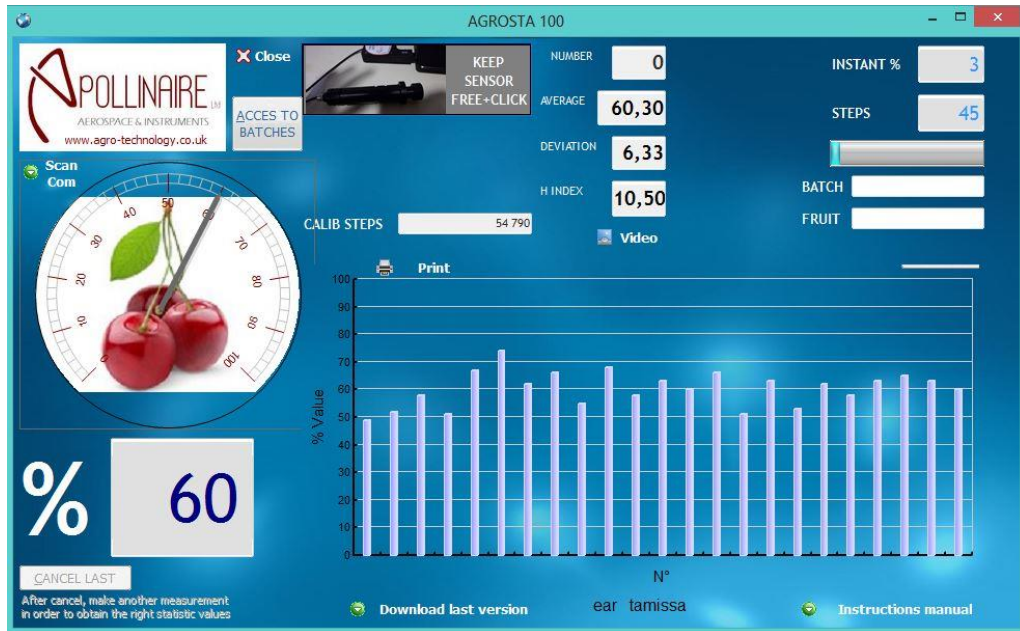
AGROSTA 100

POLLINAIRE
AEROSPACE & INSTRUMENTS
www.agro-technology.co.uk

Close

ACCES TO BATCHES

KEEP SENSOR FREE+CLICK

NUMBER 0

AVERAGE 60,30

DEVIATION 6,33

H INDEX 10,50

INSTANT % 3

STEPS 45

BATCH

FRUIT

Scan Com

10 20 30 40 50 60 70 80 90 100

CALIB STEPS 54 790

Video

Print

% Value

100
90
80
70
60
50
40
30
20
10
0

N°

%

60

CANCEL LAST

After cancel, make another measurement in order to obtain the right statistic values

Download last version

ear tamissa

Instructions manual